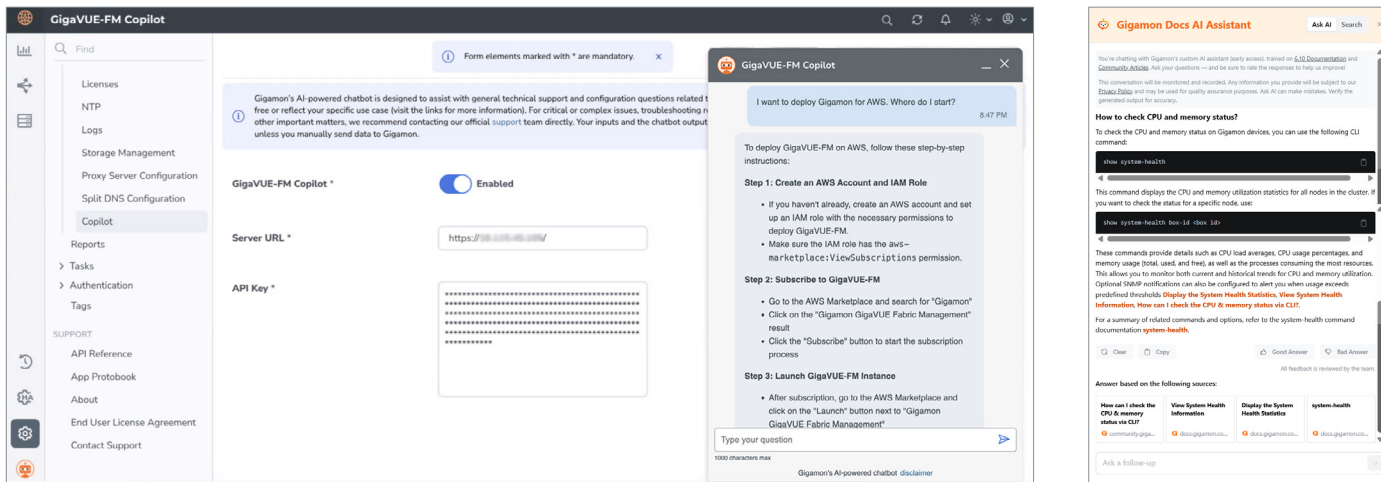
GigaVUE-FM Copilot

Find

Licenses
NTP
Logs
Storage Management
Proxy Server Configuration
Split DNS Configuration
Copilot
Reports
Tasks
Authentication
Tags

SUPPORT
API Reference
App Protobook
About
End User License Agreement
Contact Support

Form elements marked with * are mandatory.

Gigamon's AI-powered chatbot is designed to assist with general technical support and configuration questions related t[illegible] free or reflect your specific use case (visit the links for more information). For critical or complex issues, troubleshooting re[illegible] other important matters, we recommend contacting our official support team directly. Your inputs and the chatbot output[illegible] unless you manually send data to Gigamon.

GigaVUE-FM Copilot * Enabled

Server URL * https://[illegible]/

API Key * ****************************************************************************************************************************************************************************************

GigaVUE-FM Copilot

I want to deploy Gigamon for AWS. Where do I start?
8:47 PM

To deploy GigaVUE-FM on AWS, follow these step-by-step instructions:

Step 1: Create an AWS Account and IAM Role
• If you haven't already, create an AWS account and set up an IAM role with the necessary permissions to deploy GigaVUE-FM.
• Make sure the IAM role has the aws-marketplace:ViewSubscriptions permission.

Step 2: Subscribe to GigaVUE-FM
• Go to the AWS Marketplace and search for "Gigamon"
• Click on the "Gigamon GigaVUE Fabric Management" result
• Click the "Subscribe" button to start the subscription process

Step 3: Launch GigaVUE-FM Instance
• After subscription, go to the AWS Marketplace and click on the "Launch" button next to "Gigamon GigaVUE Fabric Management"

Type your question
1000 characters max
Gigamon's AI-powered chatbot disclaimer

Gigamon Docs AI Assistant
Ask AI Search

You're chatting with Gigamon's custom AI assistant (early access), trained on 6.10 Documentation and Community Articles. Ask your questions — and be sure to rate the responses to help us improve!

This conversation will be monitored and recorded. Any information you provide will be subject to our Privacy Policy and may be used for quality assurance purposes. Ask AI can make mistakes. Verify the generated output for accuracy.

How to check CPU and memory status?

To check the CPU and memory status on Gigamon devices, you can use the following CLI command:

show system-health

This command displays the CPU and memory utilization statistics for all nodes in the cluster. If you want to check the status for a specific node, use:

show system-health box-id <box id>

These commands provide details such as CPU load averages, CPU usage percentages, and memory usage (total, used, and free), as well as the processes consuming the most resources. This allows you to monitor both current and historical trends for CPU and memory utilization. Optional SNMP notifications can also be configured to alert you when usage exceeds predefined thresholds Display the System Health Statistics, View System Health Information, How can I check the CPU & memory status via CLI?.

For a summary of related commands and options, refer to the system-health command documentation system-health.

Clear Copy Good Answer Bad Answer
All feedback is reviewed by the team

Answer based on the following sources:

How can I check the CPU & memory status via CLI?
community.giga...

View System Health Information
docs.gigamon.co...

Display the System Health Statistics
docs.gigamon.co...

system-health
docs.gigamon.co...

Ask a follow-up